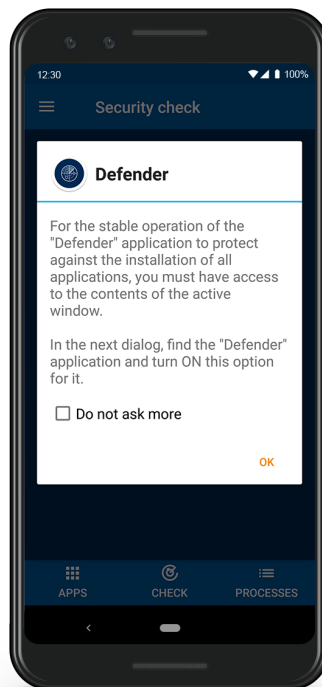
12:30 100%

Security check

Defender

For the stable operation of the "Defender" application to protect against the installation of all applications, you must have access to the contents of the active window.

In the next dialog, find the "Defender" application and turn ON this option for it.

Do not ask more

OK

APPS CHECK PROCESSES